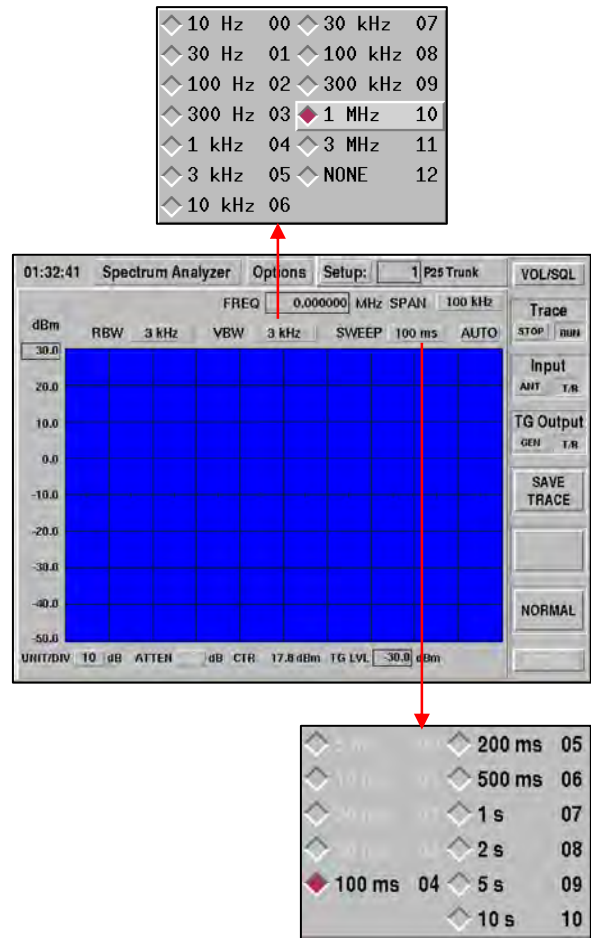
10 Hz 00
30 Hz 01
100 Hz 02
300 Hz 03
1 kHz 04
3 kHz 05
10 kHz 06
30 kHz 07
100 kHz 08
300 kHz 09
1 MHz 10
3 MHz 11
NONE 12

01:32:41 Spectrum Analyzer Options Setup: 1 P25 Trunk VOL/SQL

FREQ 0.000000 MHz SPAN 100 kHz

dBm RBW 3 kHz VBW 3 kHz SWEEP 100 ms AUTO

30.0
20.0
10.0
0.0
-10.0
-20.0
-30.0
-40.0
-50.0

UNIT/DIV 10 dB ATTEN dB CTR 17.8 dBm TG LVL -30.0 dBm

Trace
STOP RUN

Input
ANT T/R

TG Output
GEN T/R

SAVE TRACE

NORMAL

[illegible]
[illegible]
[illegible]
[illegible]
100 ms 04
200 ms 05
500 ms 06
1 s 07
2 s 08
5 s 09
10 s 10